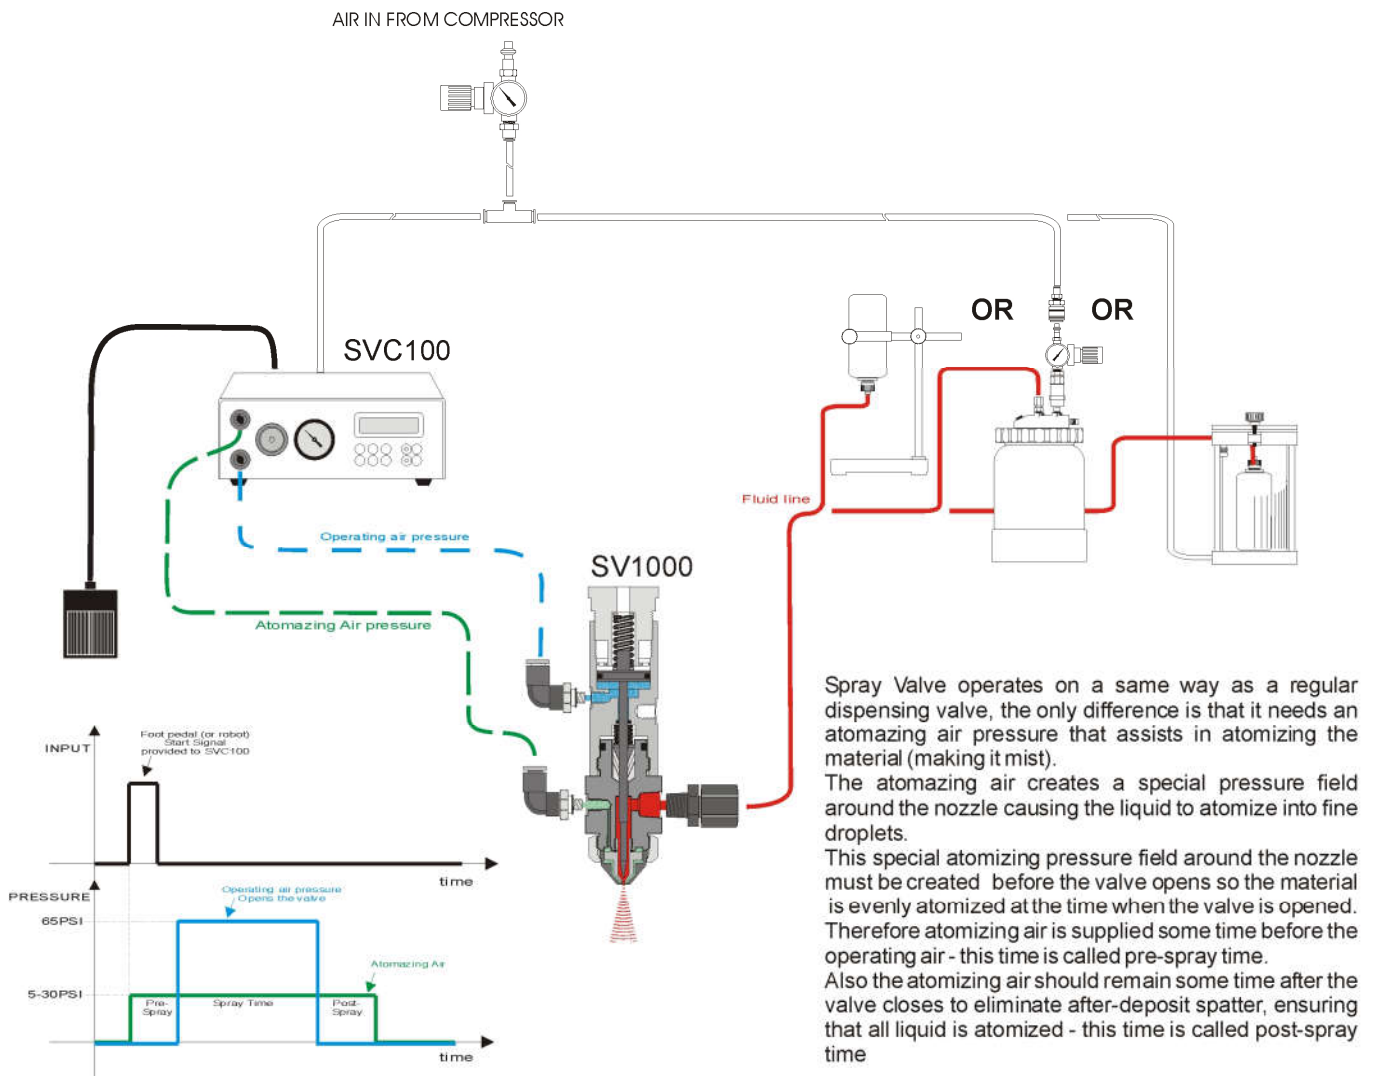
AIR IN FROM COMPRESSOR

SVC100

OR

OR

Fluid line

Operating air pressure

SV1000

Atomazing Air pressure

INPUT

Foot pedal (or robot) Start Signal provided to SVC100

time

PRESSURE

Operating air pressure Opens the valve

65PSI

Atomazing Air

5-30PSI

Pre-Spray

Spray Time

Post-Spray

time

Spray Valve operates on a same way as a regular dispensing valve, the only difference is that it needs an atomazing air pressure that assists in atomizing the material (making it mist).
The atomazing air creates a special pressure field around the nozzle causing the liquid to atomize into fine droplets.
This special atomizing pressure field around the nozzle must be created before the valve opens so the material is evenly atomized at the time when the valve is opened. Therefore atomizing air is supplied some time before the operating air - this time is called pre-spray time.
Also the atomizing air should remain some time after the valve closes to eliminate after-deposit spatter, ensuring that all liquid is atomized - this time is called post-spray time